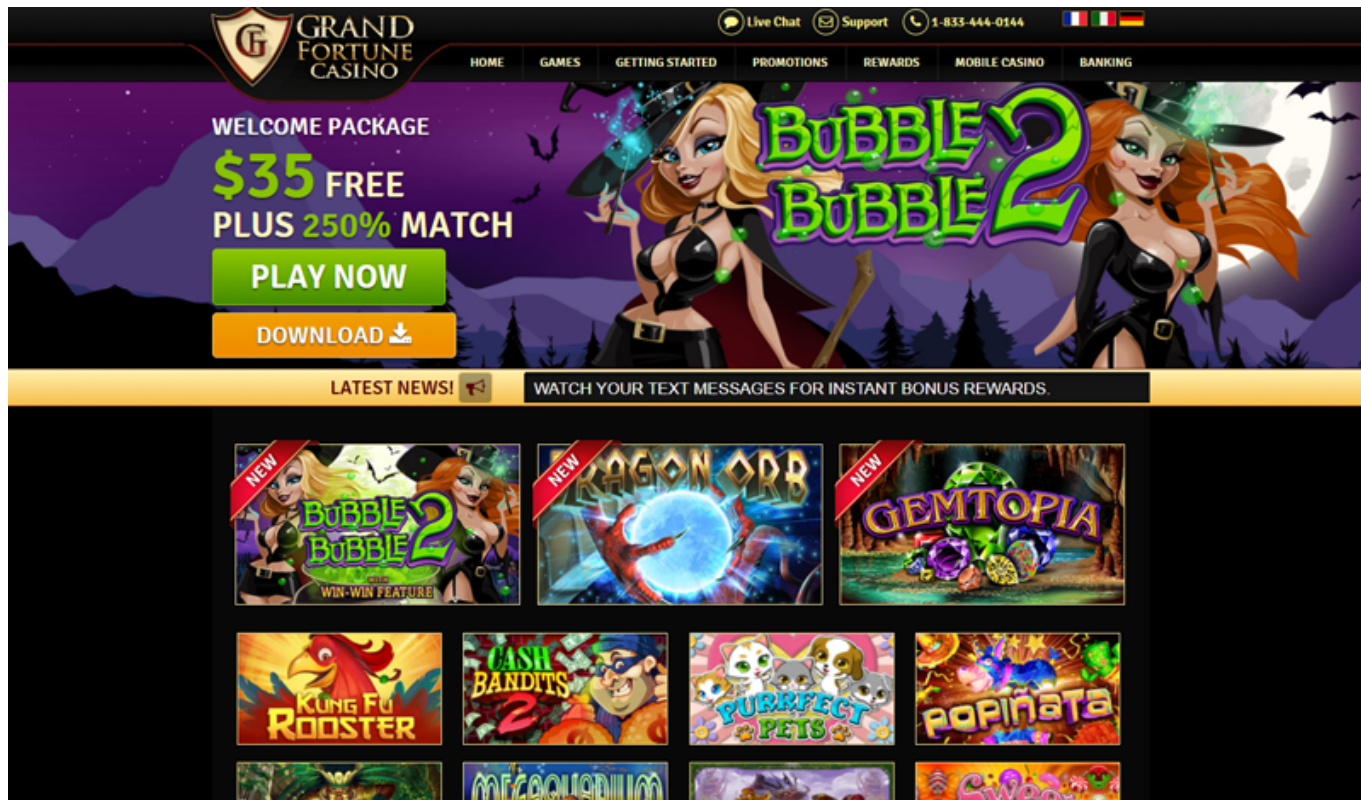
GF GRAND FORTUNE CASINO

Live Chat Support 1-833-444-0144

HOME GAMES GETTING STARTED PROMOTIONS REWARDS MOBILE CASINO BANKING

WELCOME PACKAGE
$35 FREE
PLUS 250% MATCH

PLAY NOW

DOWNLOAD

BUBBLE BUBBLE 2

LATEST NEWS!

WATCH YOUR TEXT MESSAGES FOR INSTANT BONUS REWARDS.

NEW
BUBBLE BUBBLE 2
WITH WIN-WIN FEATURE

NEW
DRAGON ORB

NEW
GEMTOPIA

KUNG FU ROOSTER

CASH BANDITS 2

PURRFECT PETS

POPIÑATA

MEGAQUARIUM

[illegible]